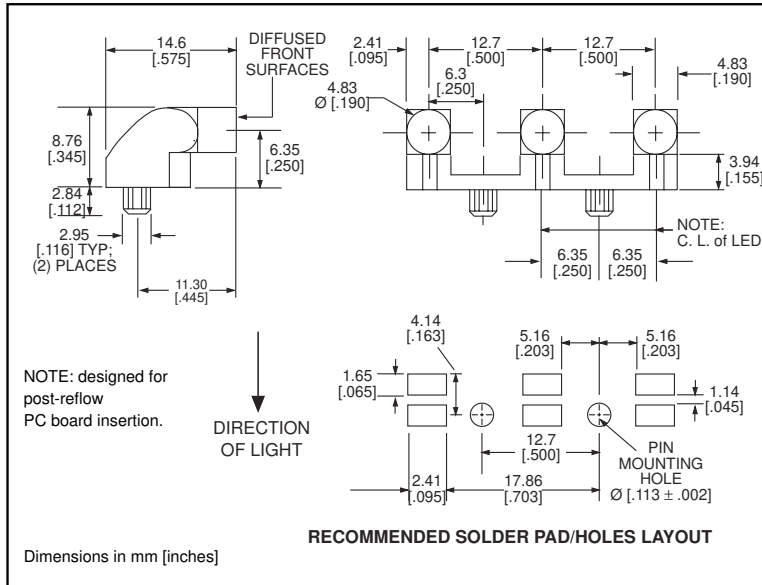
14.6 [.575]

DIFFUSED FRONT SURFACES

8.76 [.345]

6.35 [.250]

2.84 [.112]

2.95 [.116] TYP; (2) PLACES

11.30 [.445]

2.41 [.095]

12.7 [.500]

12.7 [.500]

4.83 [.190]

4.83 Ø [.190]

6.3 [.250]

3.94 [.155]

NOTE: C. L. of LED

6.35 [.250]

6.35 [.250]

NOTE: designed for post-reflow PC board insertion.

DIRECTION OF LIGHT

4.14 [.163]

5.16 [.203]

5.16 [.203]

1.65 [.065]

1.14 [.045]

12.7 [.500]

PIN MOUNTING HOLE Ø [.113 ± .002]

2.41 [.095]

17.86 [.703]

RECOMMENDED SOLDER PAD/HOLES LAYOUT

Dimensions in mm [inches]